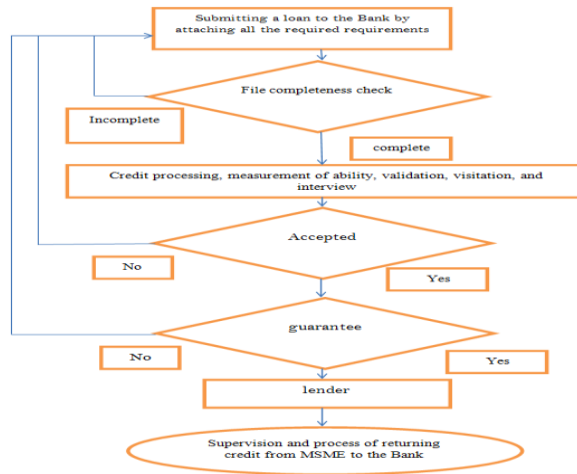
Submitting a loan to the Bank by attaching all the required requirements

File completeness check

Incomplete

complete

Credit processing, measurement of ability, validation, visitation, and interview

Accepted

No

Yes

guarantee

No

Yes

lender

Supervision and process of returning credit from MSME to the Bank